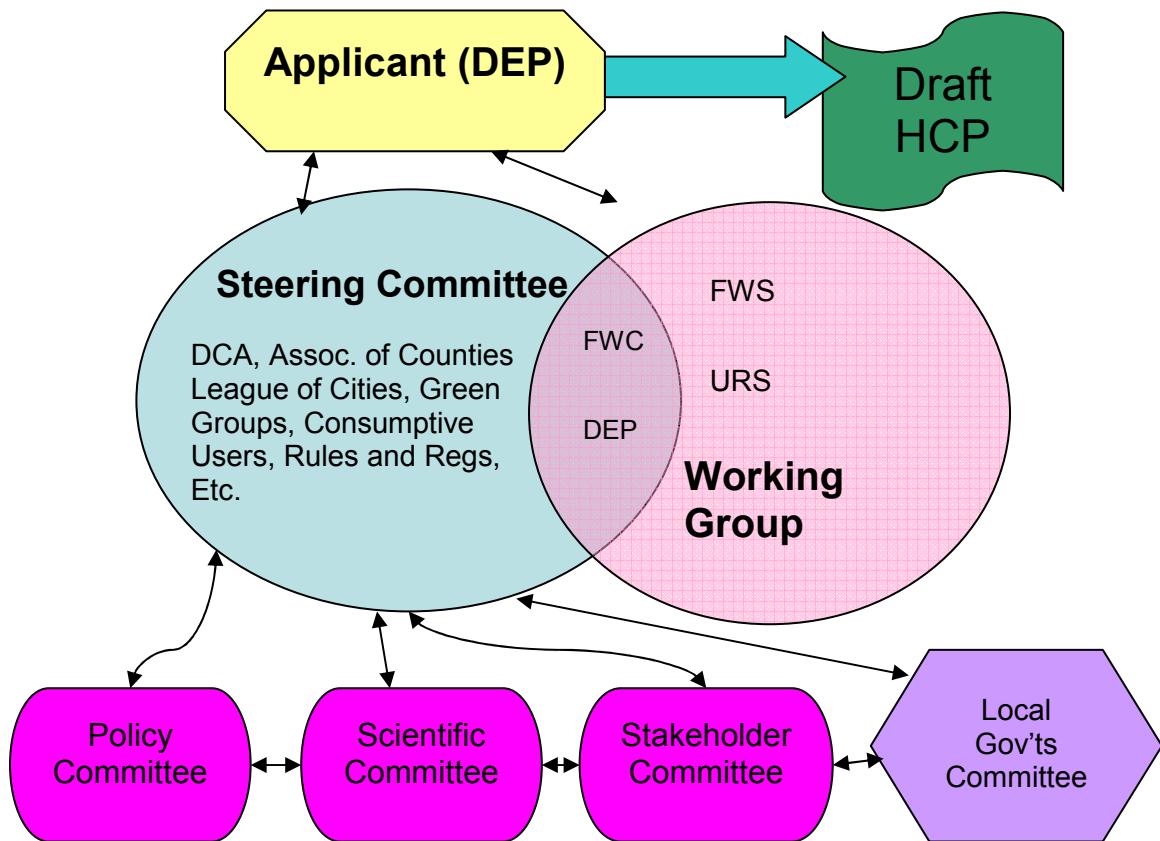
Applicant (DEP)

Draft HCP

Steering Committee

DCA, Assoc. of Counties League of Cities, Green Groups, Consumptive Users, Rules and Regs, Etc.

FWC

DEP

FWS

URS

Working Group

Policy Committee

Scientific Committee

Stakeholder Committee

Local Gov'ts Committee